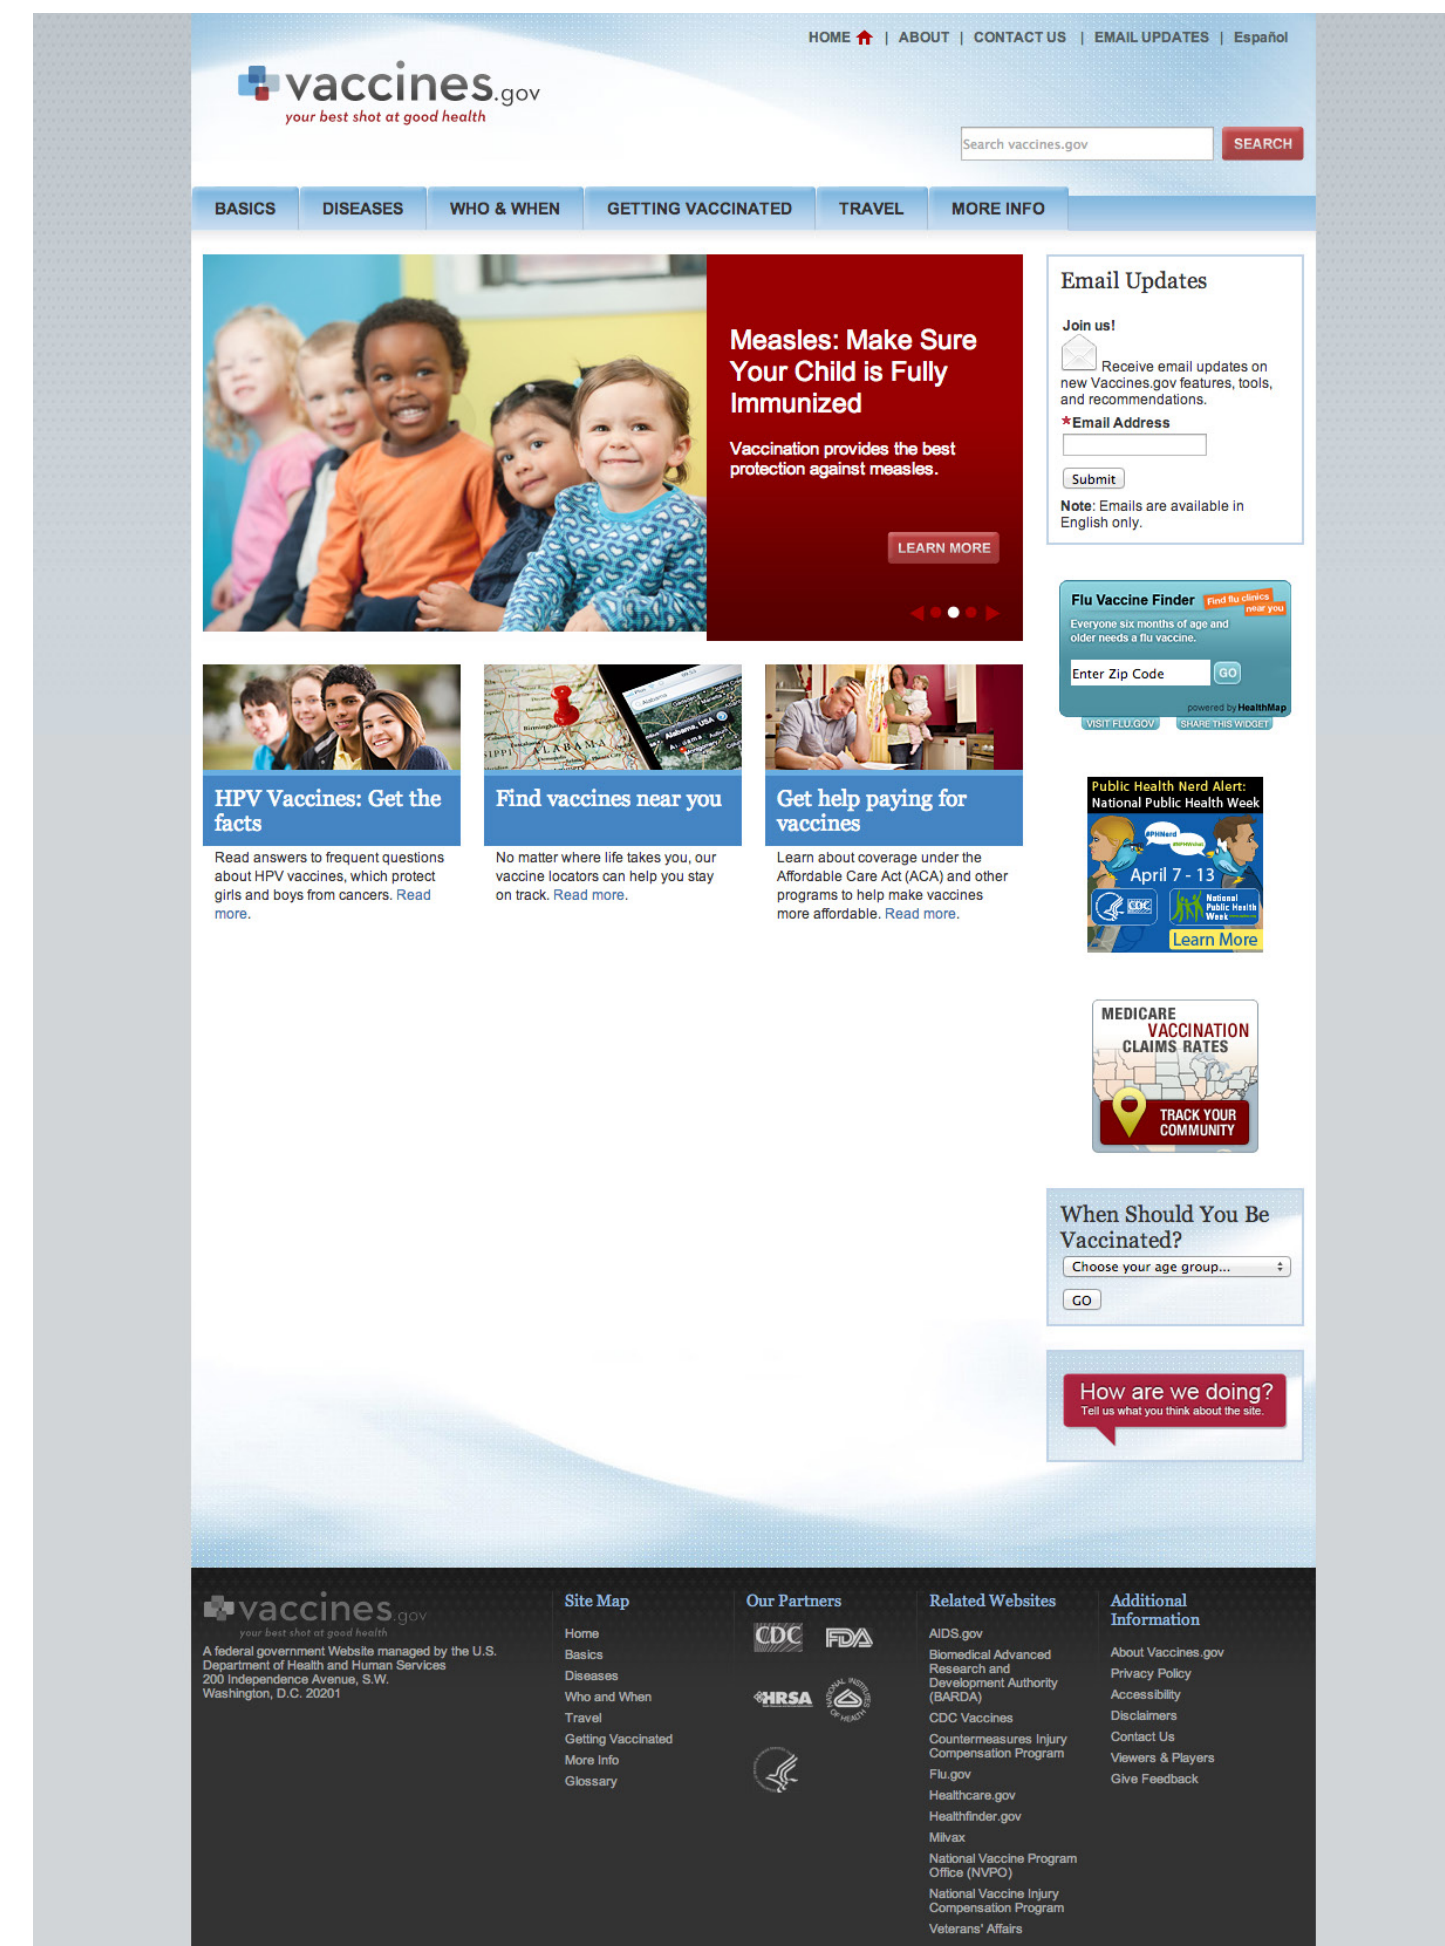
HOME | ABOUT | CONTACT US | EMAIL UPDATES | Español

vaccines.gov
your best shot at good health

Search vaccines.gov
SEARCH

BASICS | DISEASES | WHO & WHEN | GETTING VACCINATED | TRAVEL | MORE INFO

Measles: Make Sure Your Child is Fully Immunized

Vaccination provides the best protection against measles.

LEARN MORE

HPV Vaccines: Get the facts

Read answers to frequent questions about HPV vaccines, which protect girls and boys from cancers. Read more.

Find vaccines near you

No matter where life takes you, our vaccine locators can help you stay on track. Read more.

Get help paying for vaccines

Learn about coverage under the Affordable Care Act (ACA) and other programs to help make vaccines more affordable. Read more.

Email Updates

Join us!

Receive email updates on new Vaccines.gov features, tools, and recommendations.

*Email Address

Submit

Note: Emails are available in English only.

Flu Vaccine Finder Find flu clinics near you
Everyone six months of age and older needs a flu vaccine.
Enter Zip Code GO
powered by HealthMap
VISIT FLU.GOV SHARE THIS WIDGET

Public Health Nerd Alert: National Public Health Week
April 7 - 13
CDC
National Public Health Week
Learn More

MEDICARE VACCINATION CLAIMS RATES
TRACK YOUR COMMUNITY

When Should You Be Vaccinated?
Choose your age group...
GO

How are we doing?
Tell us what you think about the site.

vaccines.gov
your best shot at good health
A federal government Website managed by the U.S. Department of Health and Human Services
200 Independence Avenue, S.W.
Washington, D.C. 20201

Site Map
Home
Basics
Diseases
Who and When
Travel
Getting Vaccinated
More Info
Glossary

Our Partners
CDC
FDA
HRSA
National Institutes of Health

Related Websites
AIDS.gov
Biomedical Advanced Research and Development Authority (BARDA)
CDC Vaccines
Countermeasures Injury Compensation Program
Flu.gov
Healthcare.gov
Healthfinder.gov
Milvax
National Vaccine Program Office (NVPO)
National Vaccine Injury Compensation Program
Veterans' Affairs

Additional Information
About Vaccines.gov
Privacy Policy
Accessibility
Disclaimers
Contact Us
Viewers & Players
Give Feedback